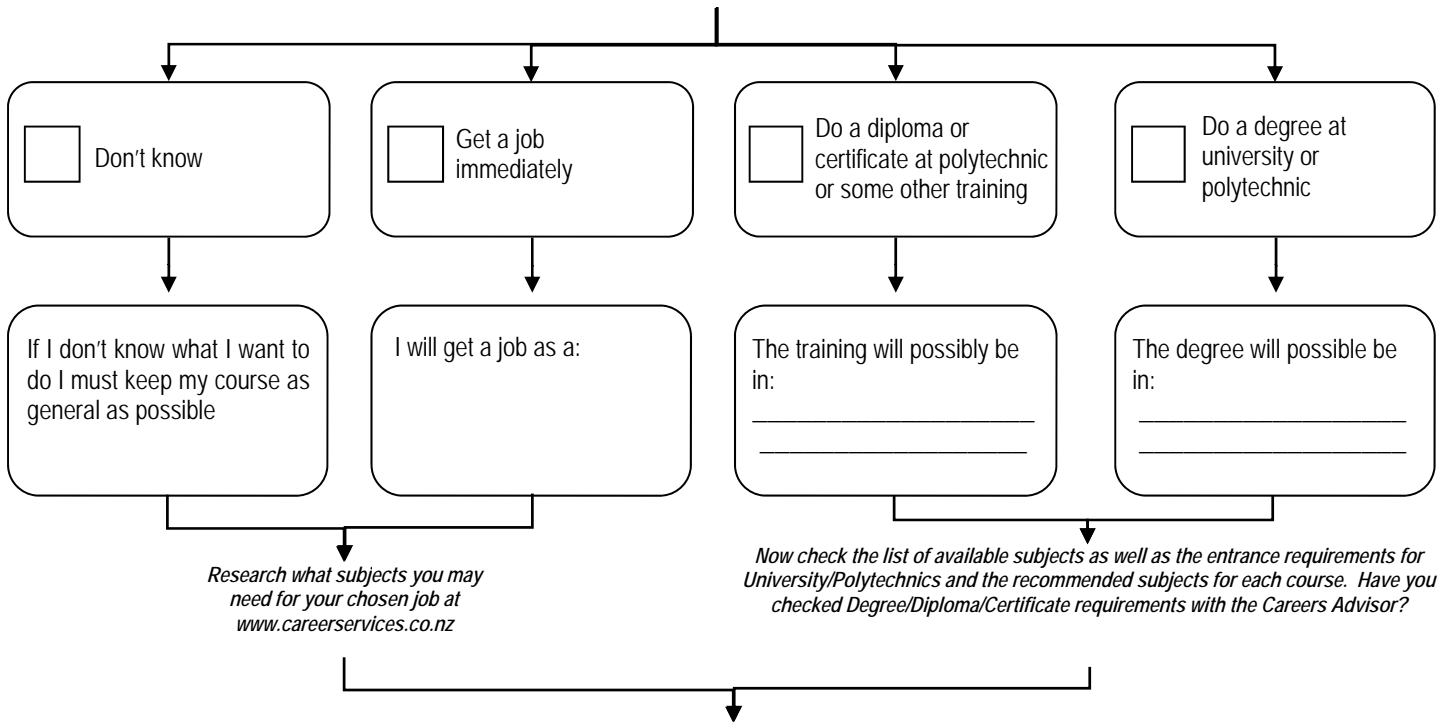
Don't know

Get a job immediately

Do a diploma or certificate at polytechnic or some other training

Do a degree at university or polytechnic

If I don't know what I want to do I must keep my course as general as possible

I will get a job as a:

The training will possibly be in:
______________________
______________________

The degree will possible be in:
______________________
______________________

Research what subjects you may need for your chosen job at www.careerservices.co.nz

Now check the list of available subjects as well as the entrance requirements for University/Polytechnics and the recommended subjects for each course. Have you checked Degree/Diploma/Certificate requirements with the Careers Advisor?